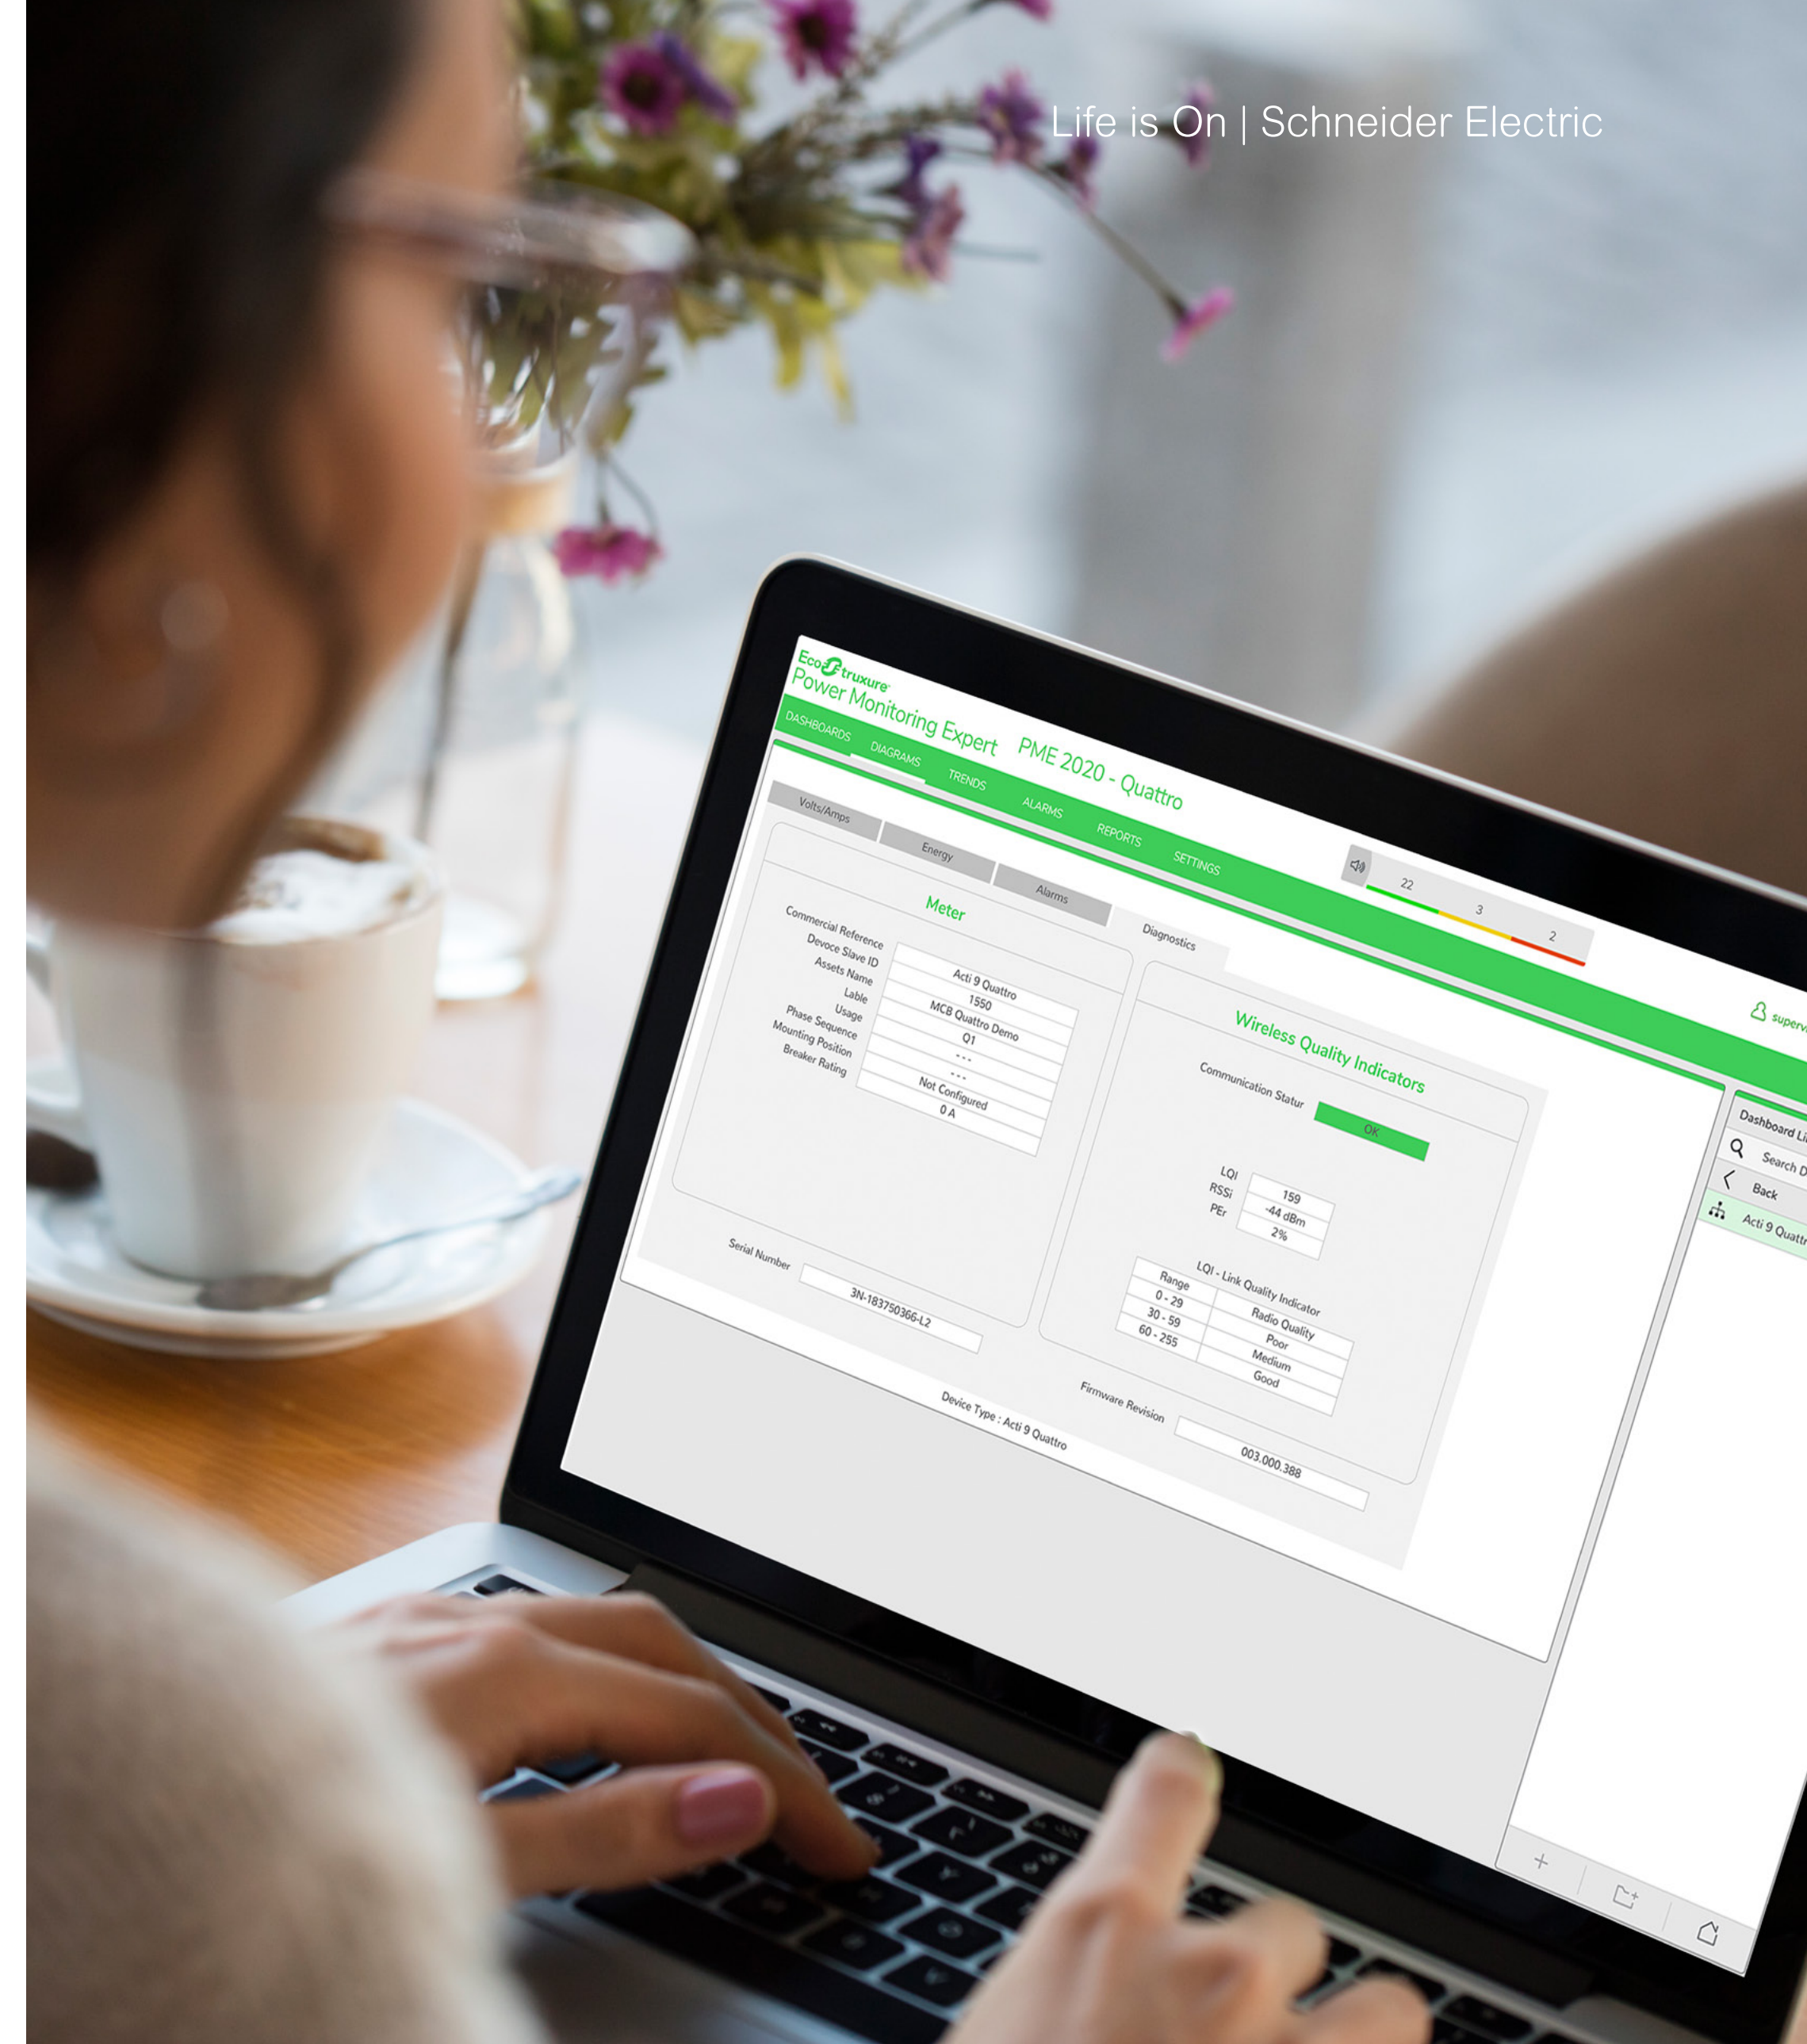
Life is On | Schneider Electric

EcoStruxure
Power Monitoring Expert PME 2020 - Quattro

DASHBOARDS DIAGRAMS TRENDS ALARMS REPORTS SETTINGS

22 3 2

super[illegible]

Volts/Amps Energy Alarms Diagnostics

Meter

| | |
|---|---|
| Commercial Reference | Acti 9 Quattro |
| Devoce Slave ID | 1550 |
| Assets Name | MCB Quattro Demo |
| Lable | Q1 |
| Usage | - - - |
| Phase Sequence | - - - |
| Mounting Position | Not Configured |
| Breaker Rating | 0 A |

Serial Number 3N-183750366-L2

Wireless Quality Indicators

Communication Statur OK

| | |
|---|---|
| LQI | 159 |
| RSSi | -44 dBm |
| PEr | 2% |

LQI - Link Quality Indicator

| Range | Radio Quality |
|---|---|
| 0 - 29 | Poor |
| 30 - 59 | Medium |
| 60 - 255 | Good |

Firmware Revision 003.000.388

Device Type : Acti 9 Quattro

Dashboard Li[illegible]
Search D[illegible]
Back
Acti 9 Quatt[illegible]